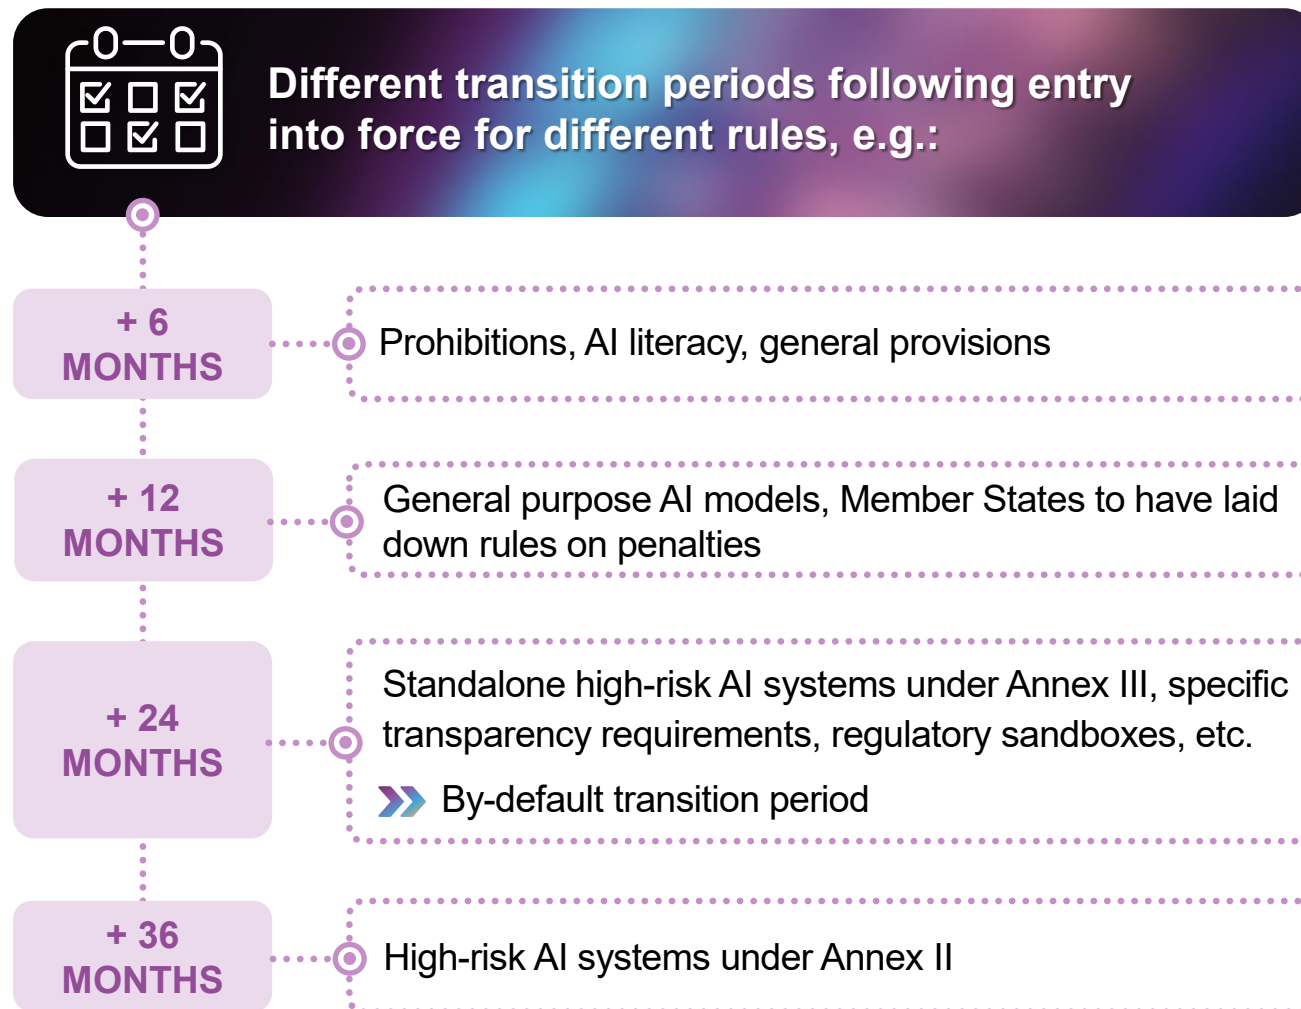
Different transition periods following entry into force for different rules, e.g.:

+ 6
MONTHS

Prohibitions, AI literacy, general provisions

+ 12
MONTHS

General purpose AI models, Member States to have laid down rules on penalties

+ 24
MONTHS

Standalone high-risk AI systems under Annex III, specific transparency requirements, regulatory sandboxes, etc.

By-default transition period

+ 36
MONTHS

High-risk AI systems under Annex II